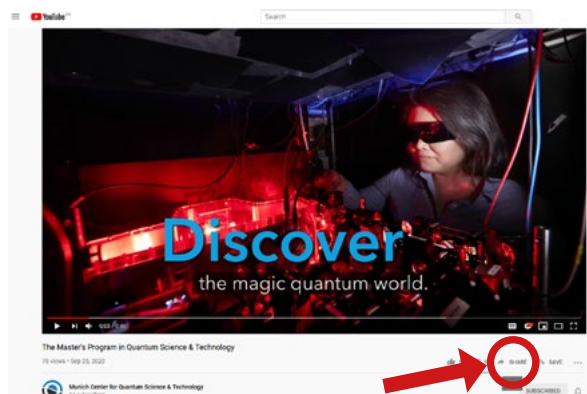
YouTube

Search

Discover
the magic quantum world.

The Master's Program in Quantum Science & Technology

78 views • Sep 25, 2020

SHARE

SAVE

Munich Center for Quantum Science & Technology

SUBSCRIBED